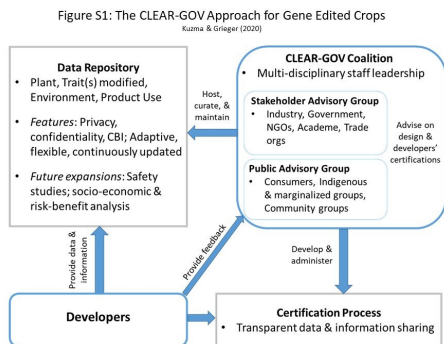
Figure S1: The CLEAR-GOV Approach for Gene Edited Crops
Kuzma & Grieger (2020)

Data Repository
• Plant, Trait(s) modified, Environment, Product Use
• *Features*: Privacy, confidentiality, CBI; Adaptive, flexible, continuously updated
• *Future expansions*: Safety studies; socio-economic & risk-benefit analysis

Host, curate, & maintain

CLEAR-GOV Coalition
• Multi-disciplinary staff leadership

Stakeholder Advisory Group
• Industry, Government, NGOs, Academe, Trade orgs

Advise on design & developers' certifications

Public Advisory Group
• Consumers, Indigenous & marginalized groups, Community groups

Provide data & information

Provide feedback

Develop & administer

Developers

Certification Process
• Transparent data & information sharing